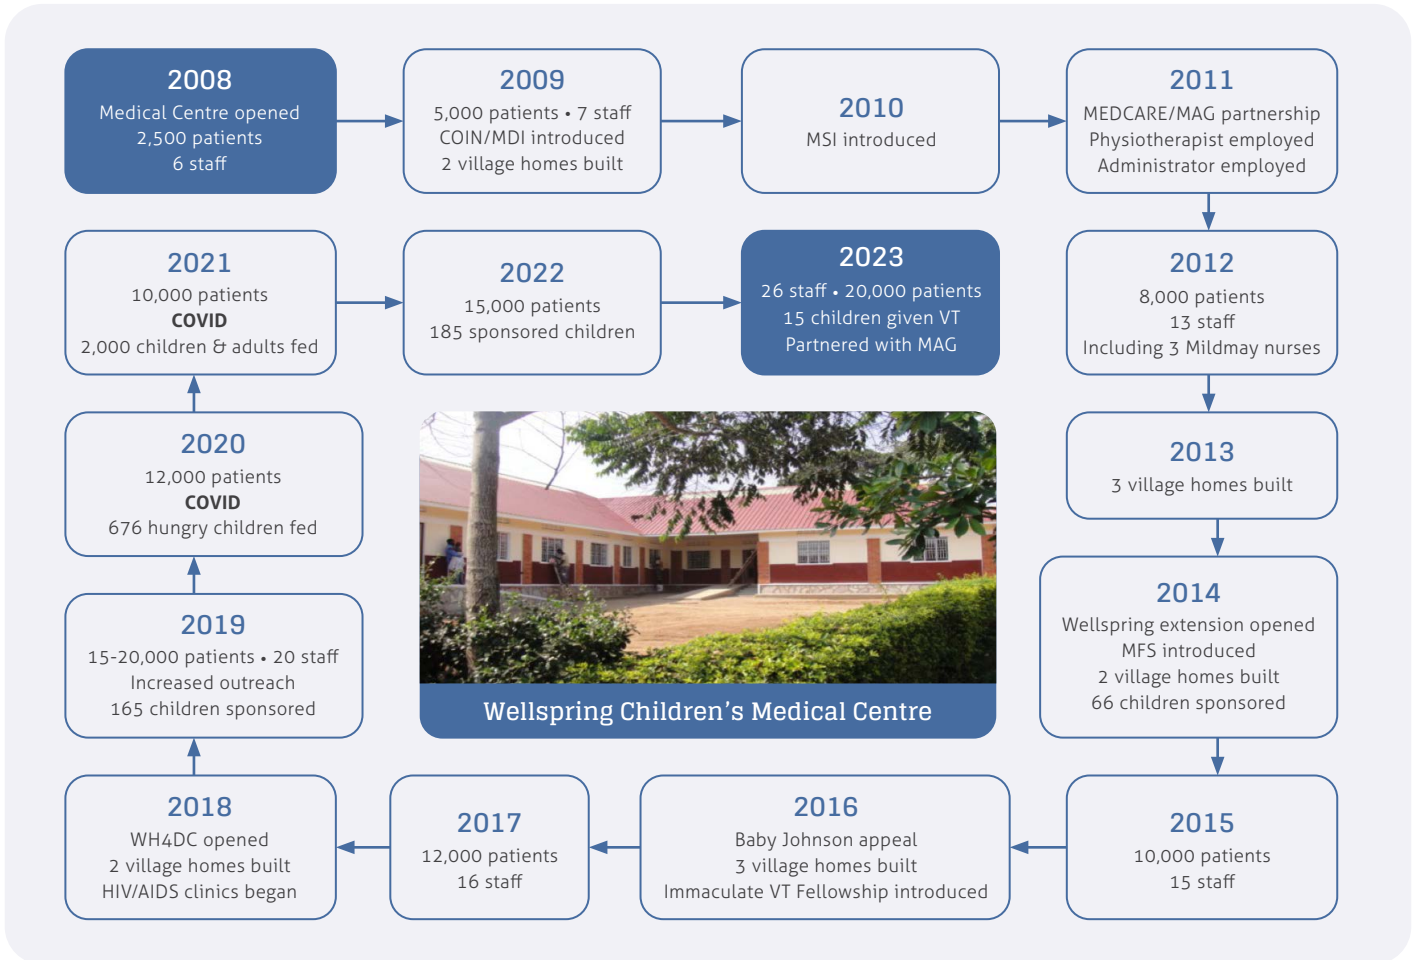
2008
Medical Centre opened
2,500 patients
6 staff

2009
5,000 patients • 7 staff
COIN/MDI introduced
2 village homes built

2010
MSI introduced

2011
MEDCARE/MAG partnership
Physiotherapist employed
Administrator employed

2012
8,000 patients
13 staff
Including 3 Mildmay nurses

2013
3 village homes built

2014
Wellspring extension opened
MFS introduced
2 village homes built
66 children sponsored

2015
10,000 patients
15 staff

2016
Baby Johnson appeal
3 village homes built
Immaculate VT Fellowship introduced

2017
12,000 patients
16 staff

2018
WH4DC opened
2 village homes built
HIV/AIDS clinics began

2019
15-20,000 patients • 20 staff
Increased outreach
165 children sponsored

2020
12,000 patients
COVID
676 hungry children fed

2021
10,000 patients
COVID
2,000 children & adults fed

2022
15,000 patients
185 sponsored children

2023
26 staff • 20,000 patients
15 children given VT
Partnered with MAG

Wellspring Children's Medical Centre